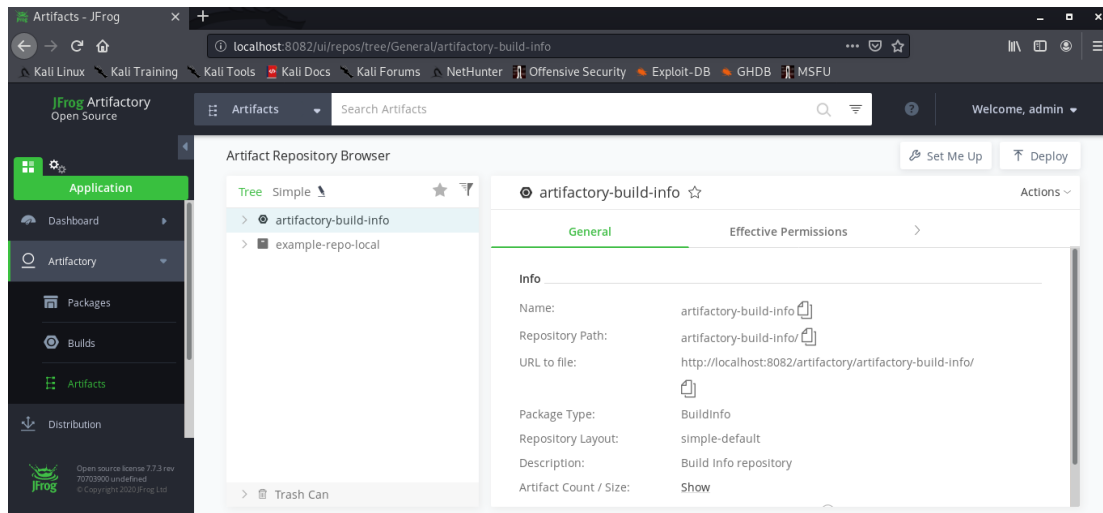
Artifacts - JFrog

localhost:8082/ui/repos/tree/General/artifactory-build-info

Kali Linux Kali Training Kali Tools Kali Docs Kali Forums NetHunter Offensive Security Exploit-DB GHDB MSFU

JFrog Artifactory
Open Source

Artifacts

Search Artifacts

Welcome, admin

Application

Dashboard

Artifactory

Packages

Builds

Artifacts

Distribution

Open source license 7.7.3 rev 70703900 undefined
© Copyright 2020 JFrog Ltd

Artifact Repository Browser

Set Me Up

Deploy

Tree Simple

artifactory-build-info

example-repo-local

Trash Can

artifactory-build-info

Actions

General

Effective Permissions

Info

| | |
|---|---|
| Name: | artifactory-build-info |
| Repository Path: | artifactory-build-info/ |
| URL to file: | http://localhost:8082/artifactory/artifactory-build-info/ |
| Package Type: | BuildInfo |
| Repository Layout: | simple-default |
| Description: | Build Info repository |
| Artifact Count / Size: | Show |